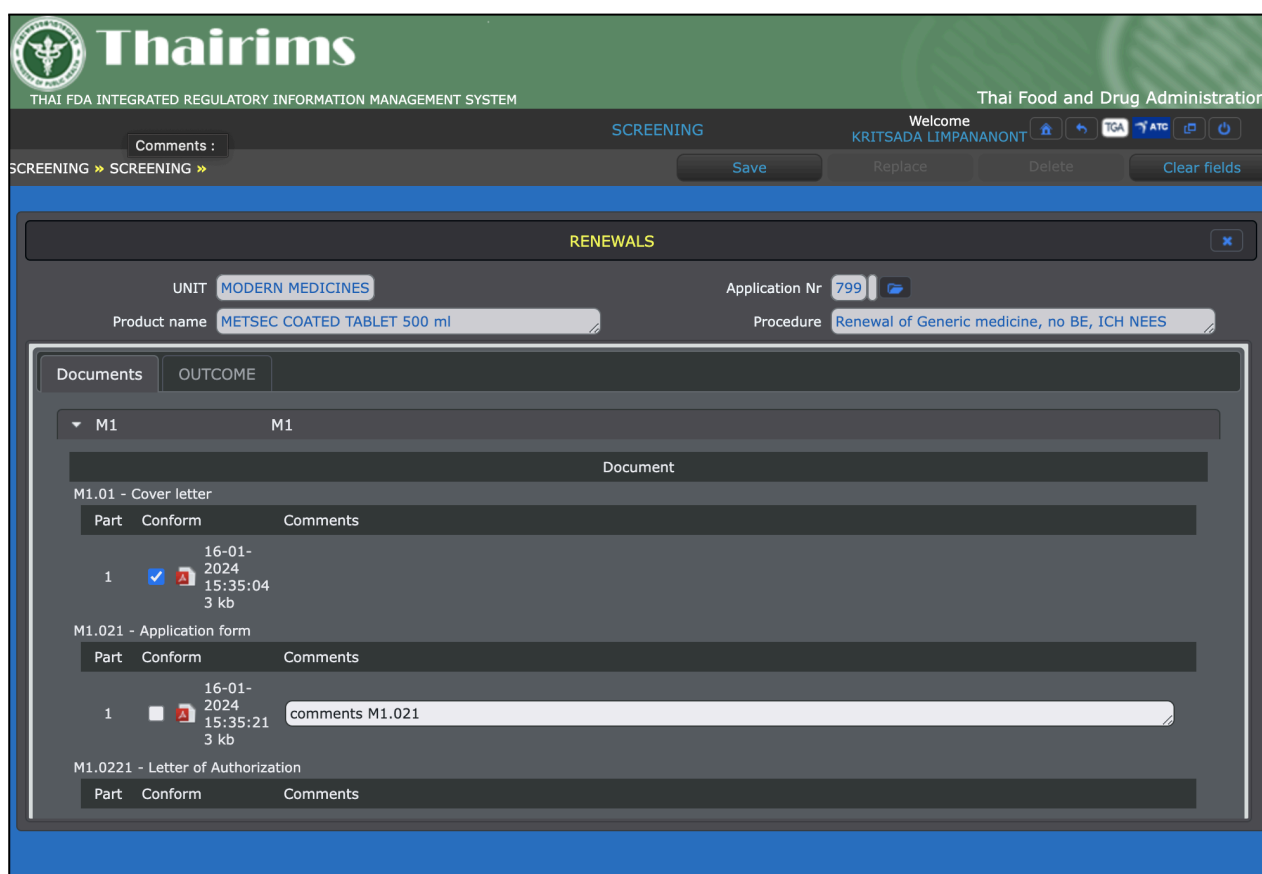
Thairims
THAI FDA INTEGRATED REGULATORY INFORMATION MANAGEMENT SYSTEM
Thai Food and Drug Administration

Comments :
SCREENING
Welcome
KRITSADA LIMPANANONT
TGA ATC

SCREENING » SCREENING »
Save Replace Delete Clear fields

RENEWALS

UNIT MODERN MEDICINES
Application Nr 799
Product name METSEC COATED TABLET 500 ml
Procedure Renewal of Generic medicine, no BE, ICH NEES

Documents OUTCOME

M1 M1

Document

M1.01 - Cover letter

| Part | Conform | Comments |
|---|---|---|
| 1 | 16-01-2024 15:35:04 3 kb | |

M1.021 - Application form

| Part | Conform | Comments |
|---|---|---|
| 1 | 16-01-2024 15:35:21 3 kb | comments M1.021 |

M1.0221 - Letter of Authorization

| Part | Conform | Comments |
|---|---|---|